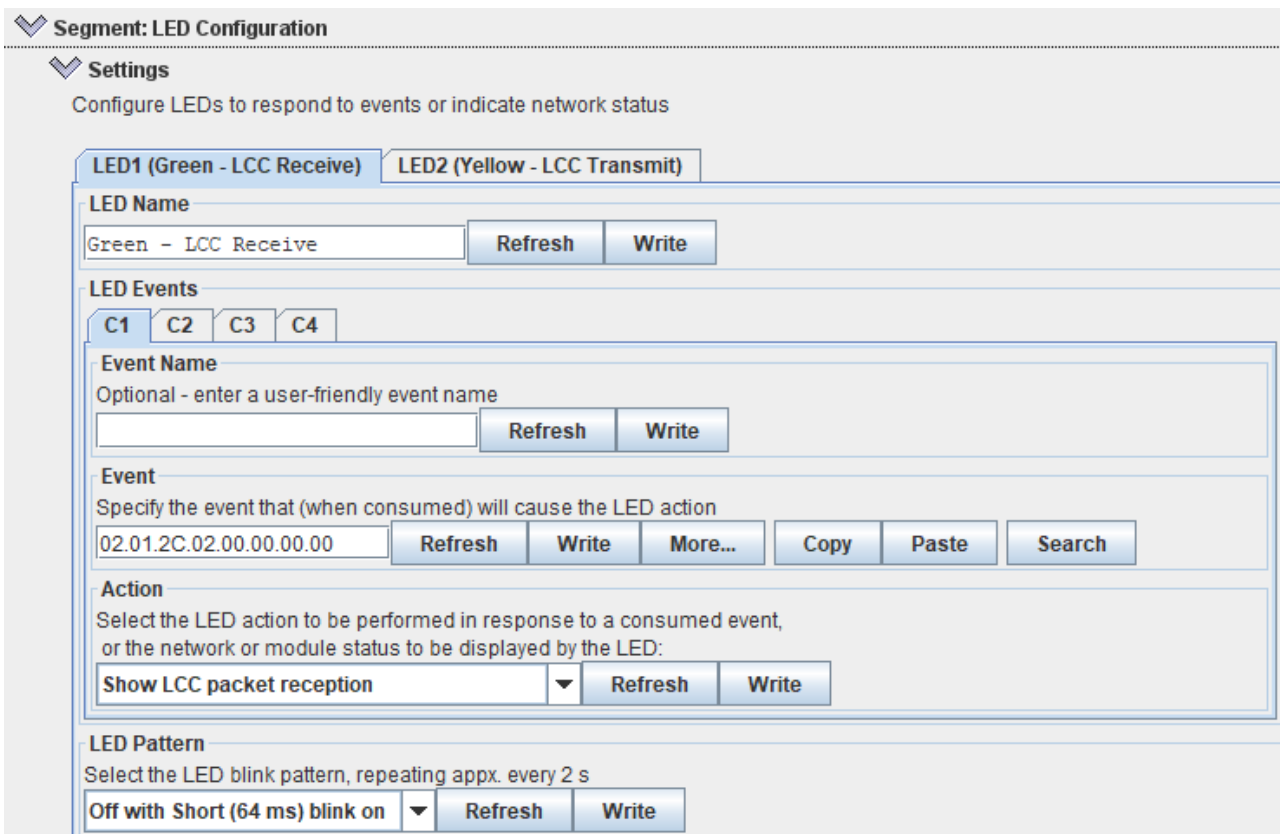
Segment: LED Configuration

Settings

Configure LEDs to respond to events or indicate network status

LED1 (Green - LCC Receive) LED2 (Yellow - LCC Transmit)

LED Name

Green - LCC Receive Refresh Write

LED Events

C1 C2 C3 C4

Event Name

Optional - enter a user-friendly event name

Refresh Write

Event

Specify the event that (when consumed) will cause the LED action

02.01.2C.02.00.00.00.00 Refresh Write More... Copy Paste Search

Action

Select the LED action to be performed in response to a consumed event, or the network or module status to be displayed by the LED:

Show LCC packet reception Refresh Write

LED Pattern

Select the LED blink pattern, repeating appx. every 2 s

Off with Short (64 ms) blink on Refresh Write